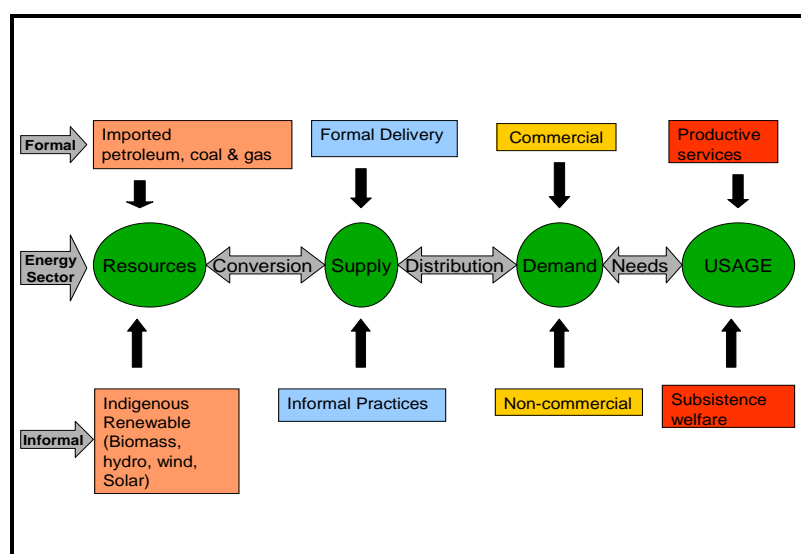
Formal

Imported petroleum, coal & gas

Formal Delivery

Commercial

Productive services

Energy Sector

Resources

Conversion

Supply

Distribution

Demand

Needs

USAGE

Informal

Indigenous Renewable (Biomass, hydro, wind, Solar)

Informal Practices

Non-commercial

Subsistence welfare